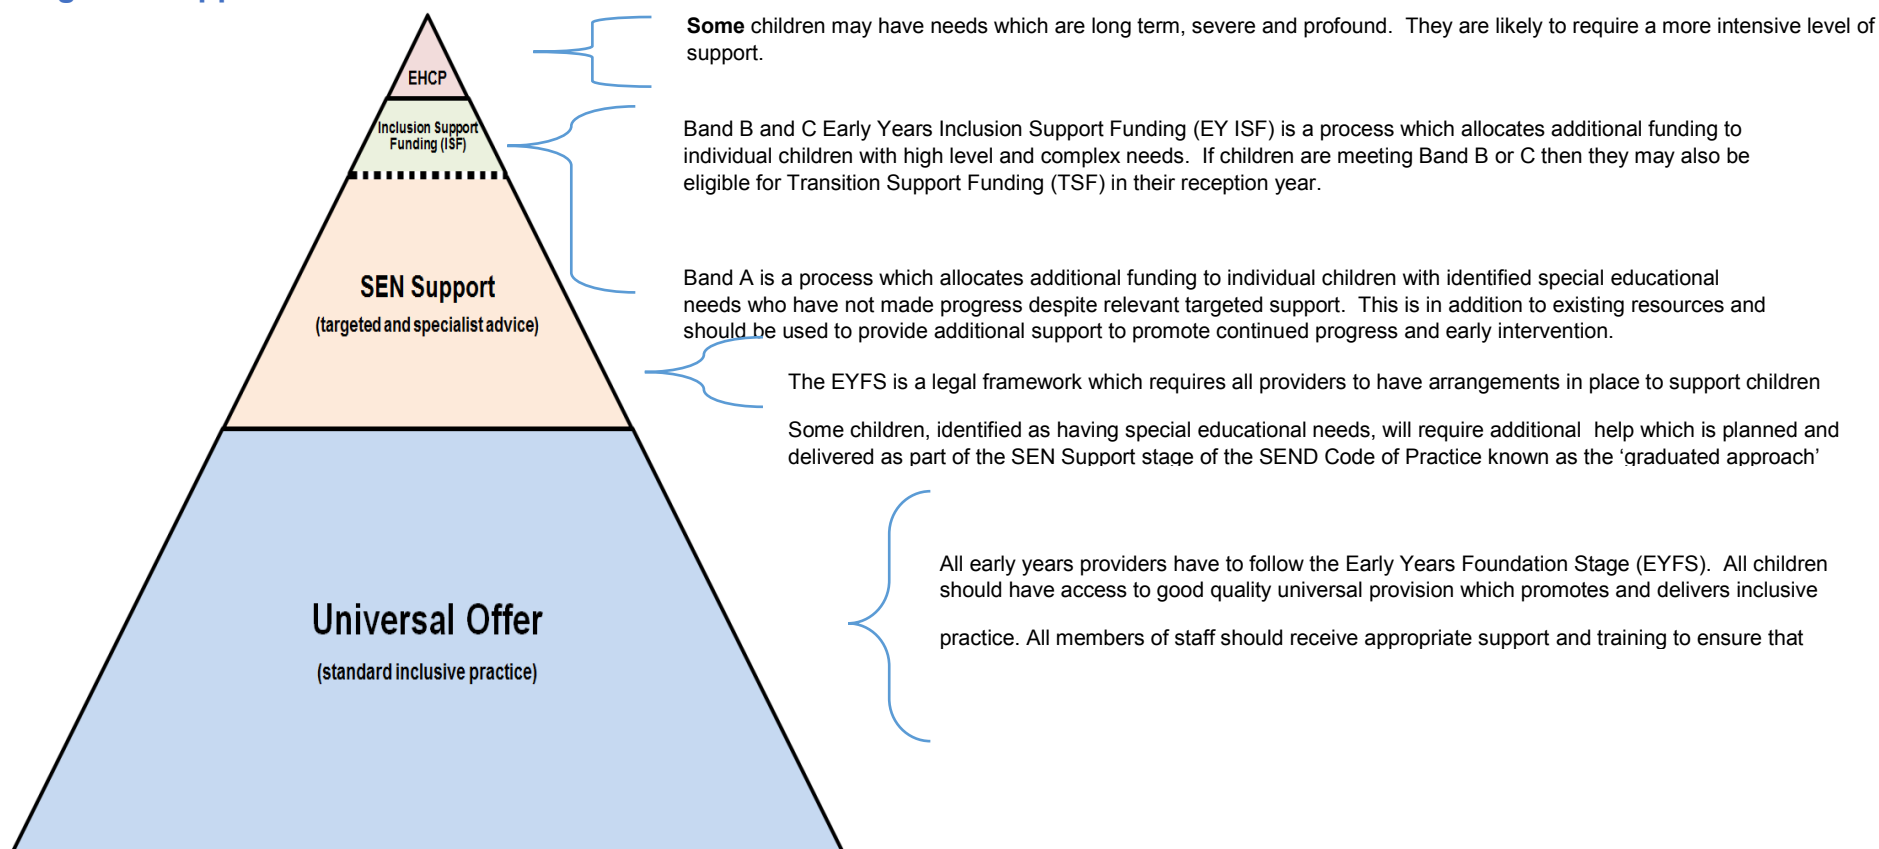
EHCP

Inclusion Support Funding (ISF)

SEN Support

(targeted and specialist advice)

Universal Offer

(standard inclusive practice)

**Some** children may have needs which are long term, severe and profound. They are likely to require a more intensive level of support.

Band B and C Early Years Inclusion Support Funding (EY ISF) is a process which allocates additional funding to individual children with high level and complex needs. If children are meeting Band B or C then they may also be eligible for Transition Support Funding (TSF) in their reception year.

Band A is a process which allocates additional funding to individual children with identified special educational needs who have not made progress despite relevant targeted support. This is in addition to existing resources and should be used to provide additional support to promote continued progress and early intervention.

The EYFS is a legal framework which requires all providers to have arrangements in place to support children

Some children, identified as having special educational needs, will require additional help which is planned and delivered as part of the SEN Support stage of the SEND Code of Practice known as the 'graduated approach'

All early years providers have to follow the Early Years Foundation Stage (EYFS). All children should have access to good quality universal provision which promotes and delivers inclusive

practice. All members of staff should receive appropriate support and training to ensure that